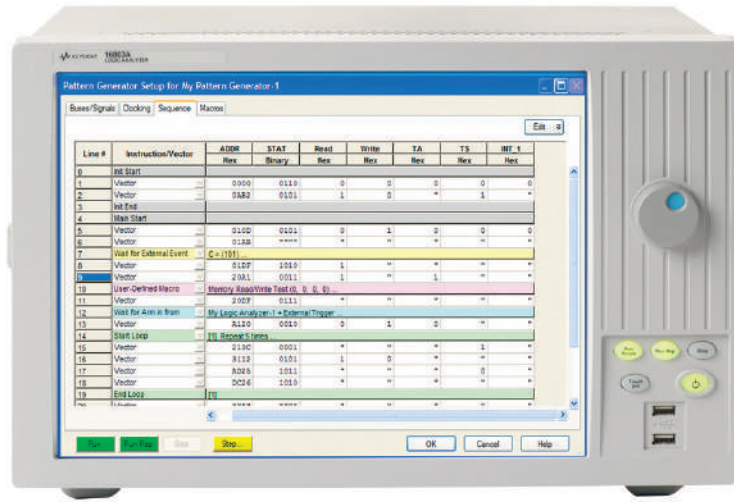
KEYSIGHT 16803A LOGIC ANALYZER

Pattern Generator Setup for My Pattern Generator-1

Buses/Signals | Clocking | Sequence | Macros

Edit

| Line # | Instruction/Vector | ADDR Hex | STAT Binary | Read Hex | Write Hex | TA Hex | TS Hex | INT 1 Hex |
|---|---|---|---|---|---|---|---|---|
| 0 | Init Start | | | | | | | |
| 1 | Vector | 0000 | 0110 | 0 | 0 | 0 | 0 | 0 |
| 2 | Vector | 0AB2 | 0101 | 1 | 0 | * | 1 | * |
| 3 | Init End | | | | | | | |
| 4 | Main Start | | | | | | | |
| 5 | Vector | 010D | 0101 | 0 | 1 | 0 | 0 | 0 |
| 6 | Vector | 013E | **** | * | * | * | * | * |
| 7 | Wait for External Event | C = (101) ... | | | | | | |
| 8 | Vector | 012F | 1010 | 1 | * | * | * | * |
| 9 | Vector | 20A1 | 0011 | 1 | * | 1 | * | * |
| 10 | User-Defined Macro | Memory Read/Write Test (0, 0, 0, 0) ... | | | | | | |
| 11 | Vector | 20DF | 0111 | * | * | * | * | * |
| 12 | Wait for Arm in from | My Logic Analyzer-1 • External Trigger ... | | | | | | |
| 13 | Vector | A120 | 0010 | 0 | 1 | 0 | * | * |
| 14 | Start Loop | [1] Repeat 5 times ... | | | | | | |
| 15 | Vector | 013C | 0001 | * | * | * | 1 | * |
| 16 | Vector | B112 | 0101 | 1 | 0 | * | * | * |
| 17 | Vector | AD25 | 1011 | * | * | * | 0 | * |
| 18 | Vector | DC26 | 1010 | * | * | * | * | * |
| 19 | End Loop | [1] | | | | | | |

Run | Run Rep | Stop | Step... | OK | Cancel | Help

Run Single | Run Rep | Stop | Touch Off